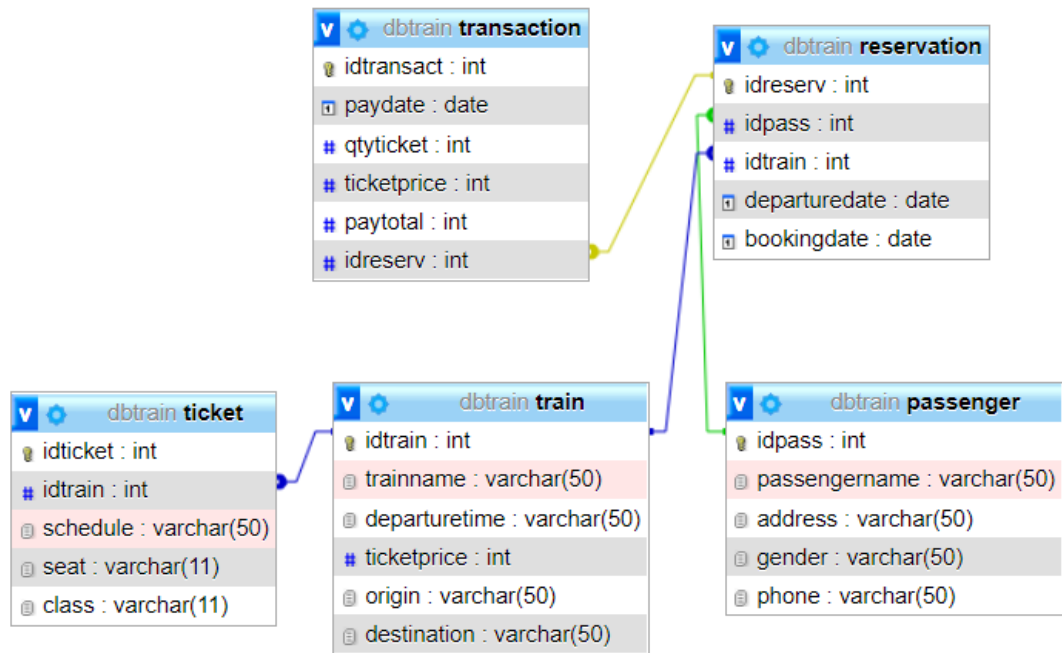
dbtrain **transaction**
idtransact : int
paydate : date
qtyticket : int
ticketprice : int
paytotal : int
idreserv : int

dbtrain **reservation**
idreserv : int
idpass : int
idtrain : int
departuredate : date
bookingdate : date

dbtrain **ticket**
idticket : int
idtrain : int
schedule : varchar(50)
seat : varchar(11)
class : varchar(11)

dbtrain **train**
idtrain : int
trainname : varchar(50)
departuretime : varchar(50)
ticketprice : int
origin : varchar(50)
destination : varchar(50)

dbtrain **passenger**
idpass : int
passengername : varchar(50)
address : varchar(50)
gender : varchar(50)
phone : varchar(50)